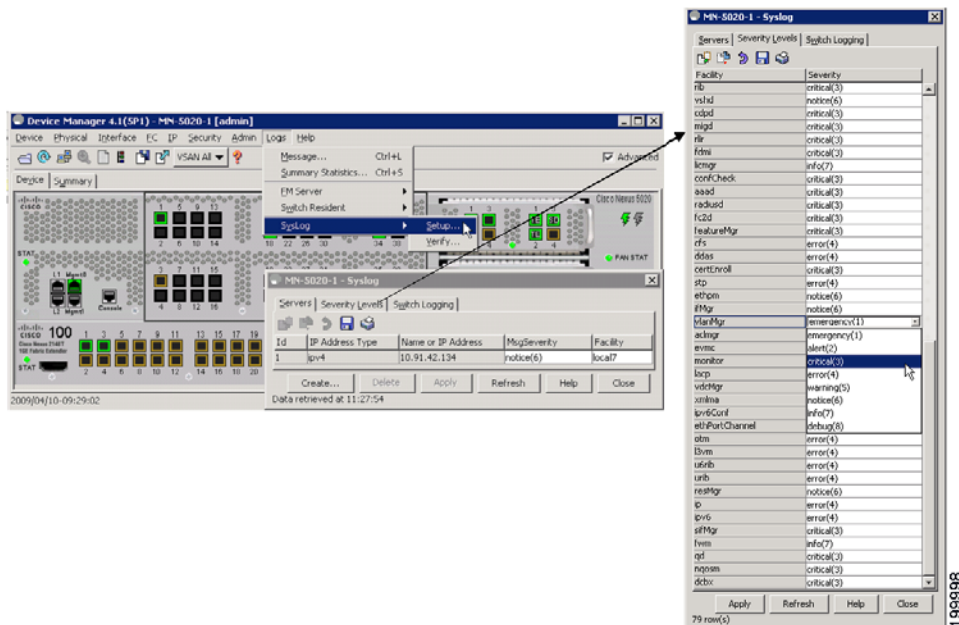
Device Manager 4.1(SP1) - MN-5020-1 [admin]

Device Physical Interface FC IP Security Admin Logs Help

VSAN All

Advanced

Device Summary

Message... Ctrl+L
Summary Statistics... Ctrl+S
FM Server
Switch Resident
SysLog
Setup...
Verify...

STAT

Console

CISCO 100

STAT

Cisco Nexus 5020

FAN STAT

MN-5020-1 - Syslog

Servers Severity Levels Switch Logging

| Id | IP Address Type | Name or IP Address | MsgSeverity | Facility |
|---|---|---|---|---|
| 1 | ipv4 | 10.91.42.134 | notice(6) | local7 |

Create... Delete Apply Refresh Help Close

Data retrieved at 11:27:54

2009/04/10-09:29:02

MN-5020-1 - Syslog

Servers Severity Levels Switch Logging

| Facility | Severity |
|---|---|
| rib | critical(3) |
| vshd | notice(6) |
| cdpd | critical(3) |
| migd | critical(3) |
| rlir | critical(3) |
| fdmi | critical(3) |
| licmgr | info(7) |
| confCheck | critical(3) |
| aaad | critical(3) |
| radiusd | critical(3) |
| fc2d | critical(3) |
| featureMgr | critical(3) |
| cfs | error(4) |
| ddas | error(4) |
| certEnroll | critical(3) |
| stp | error(4) |
| ethpm | notice(6) |
| ifMgr | notice(6) |
| VlanMgr | emergency(1) |
| aclmgr | emergency(1) |
| evmc | alert(2) |
| monitor | critical(3) |
| lacp | error(4) |
| vdcMgr | warning(5) |
| xmlma | notice(6) |
| ipv6Conf | info(7) |
| ethPortChannel | debug(8) |
| otm | error(4) |
| l3vm | error(4) |
| u6rib | error(4) |
| urib | error(4) |
| resMgr | notice(6) |
| ip | error(4) |
| ipv6 | error(4) |
| sifMgr | critical(3) |
| fwm | info(7) |
| qd | critical(3) |
| nqosm | critical(3) |
| dcbx | critical(3) |

Apply Refresh Help Close

79 row(s)

199998